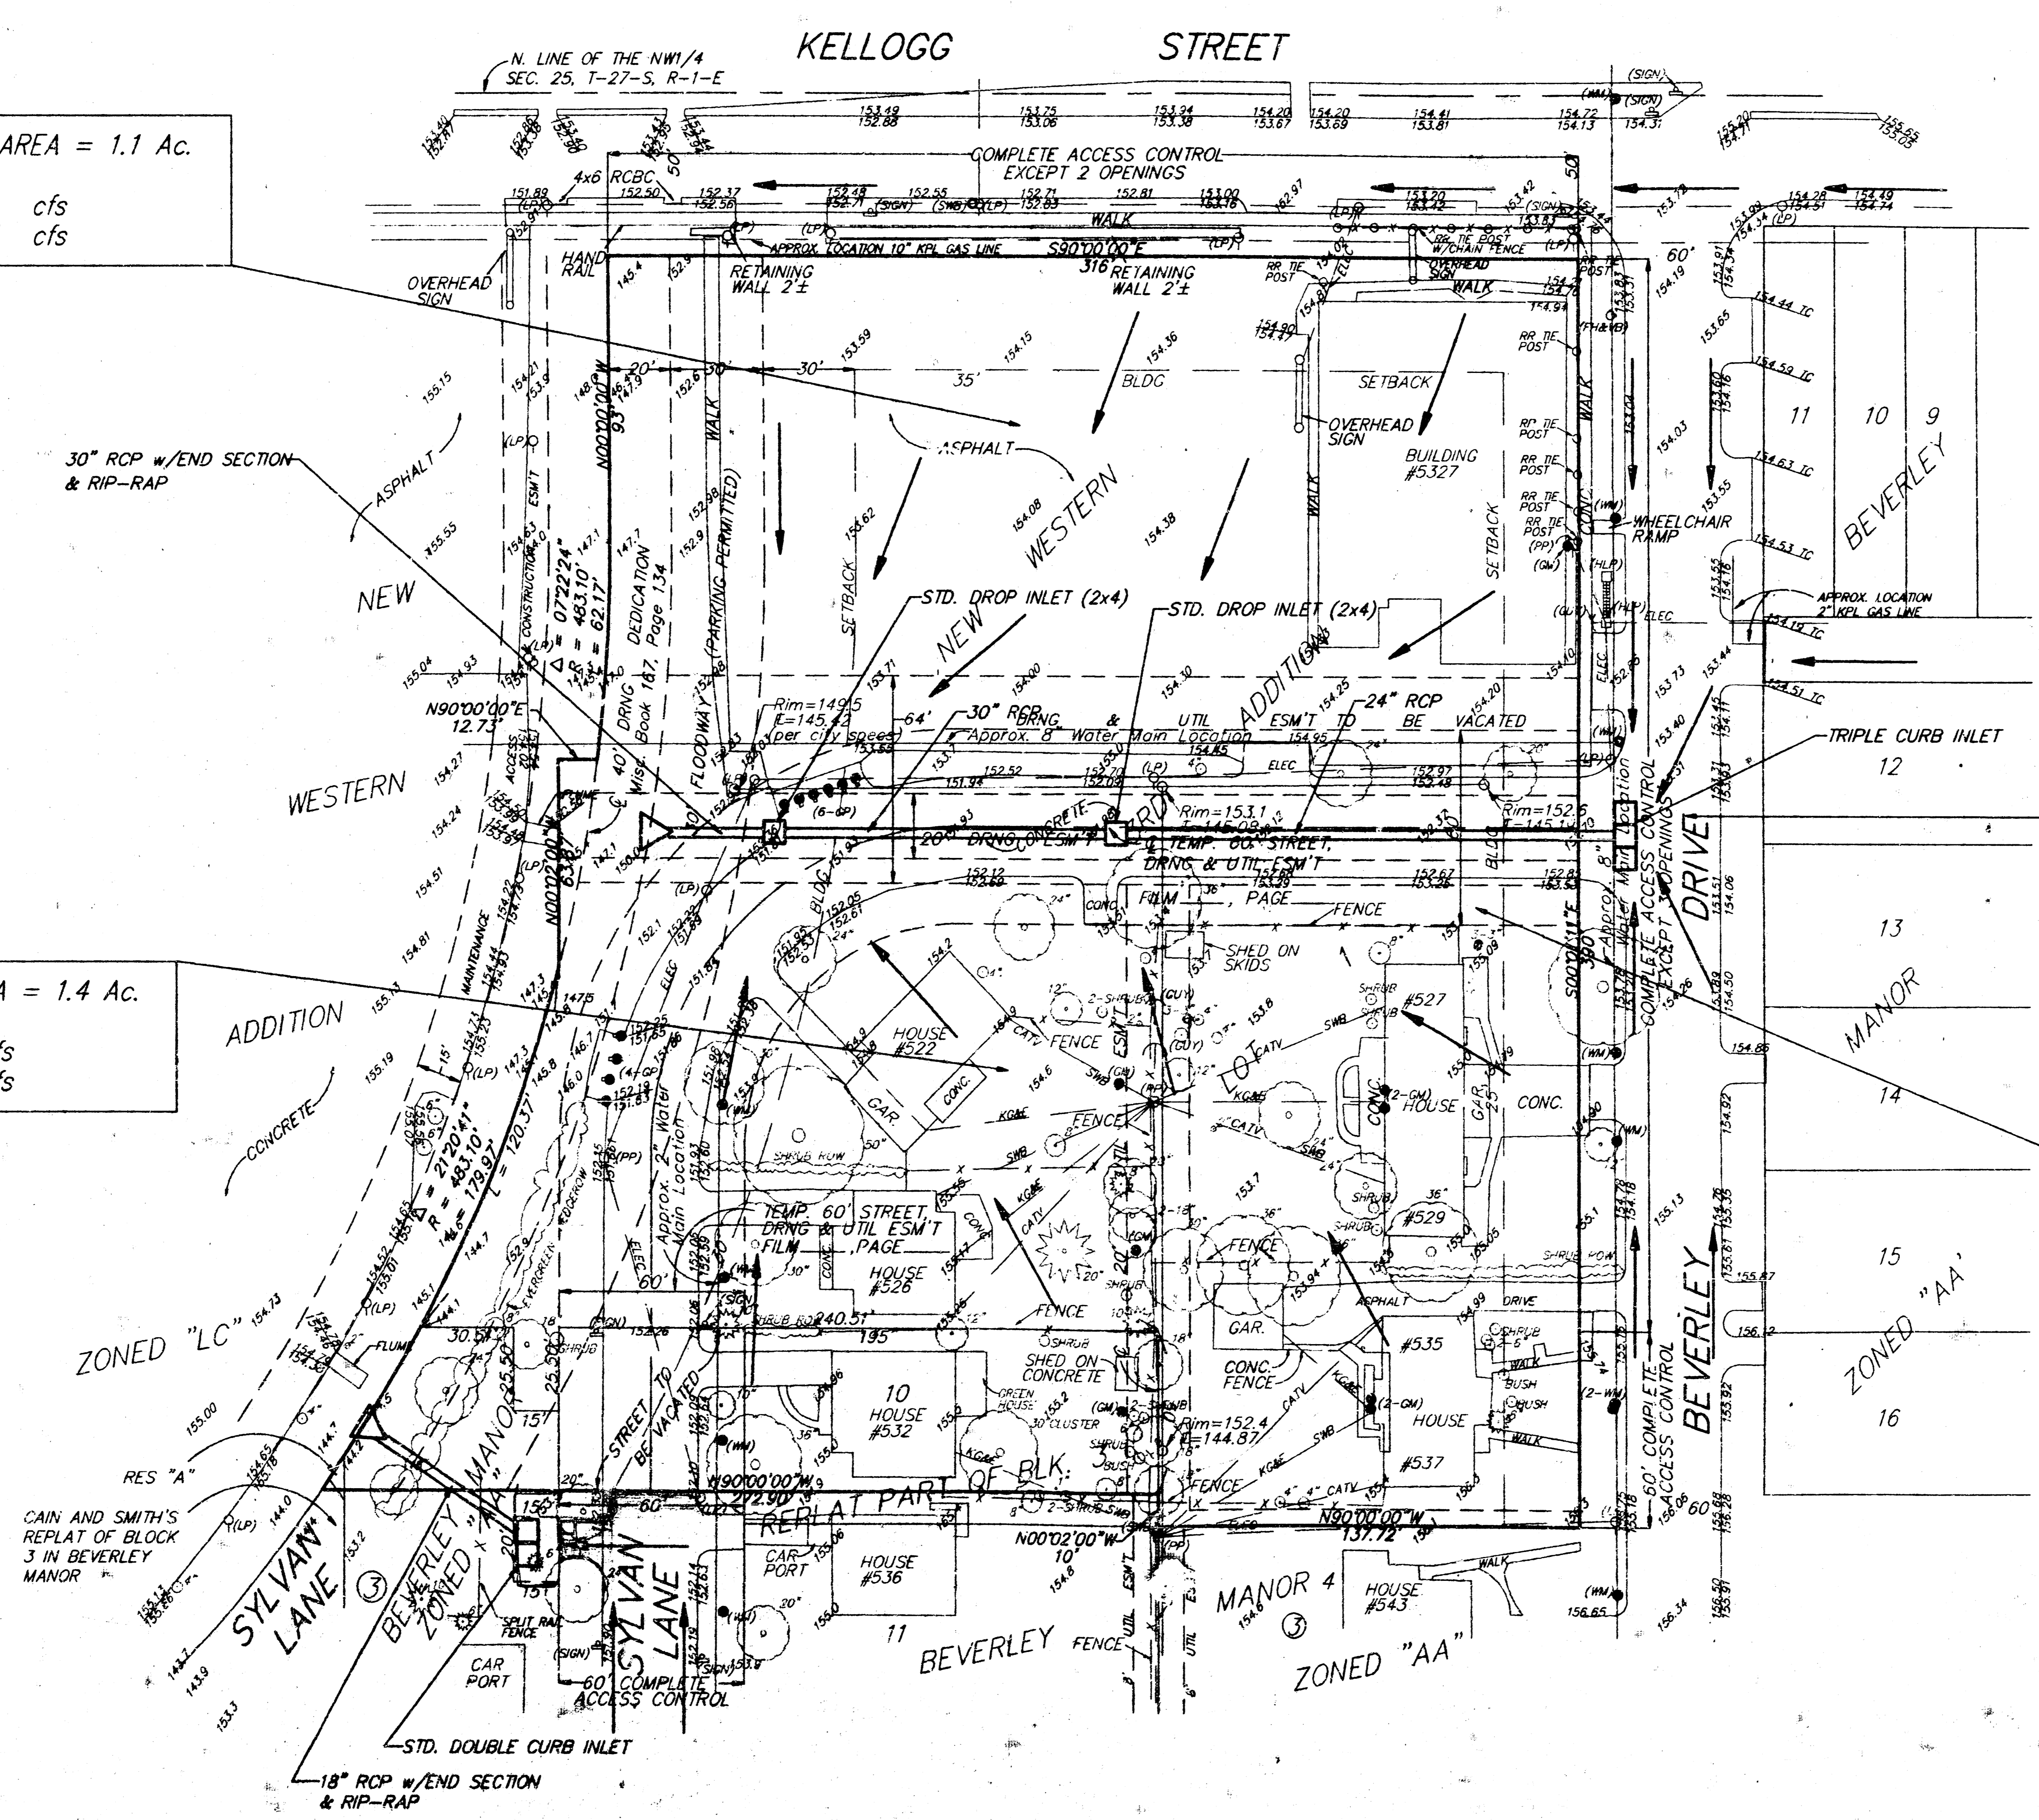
KELLOGG STREET

N. LINE OF THE NW1/4
SEC. 25, T-27-S, R-1-E

AREA = 1.1 Ac.
cfs
cfs

COMPLETE ACCESS CONTROL
EXCEPT 2 OPENINGS

4x6 RCBC

153.49
152.88
153.75
153.06
153.34
153.38
154.20
153.67
154.20
153.69
154.41
153.81
154.72
154.13
154.31

(SIGN)
(WM)
(SIGN)

151.89
152.50
152.37
152.56
152.48
152.71
152.55
152.71
152.83
152.81
153.00
153.16
152.97
153.20
153.42
153.42

WALK
APPROX. LOCATION 10" KPL GAS LINE
S90°00'00"E
316'
RETAINING WALL 2'±
RETAINING WALL 2'±
HAND RAIL
OVERHEAD SIGN
RR TIE POST
RR TIE POST W/CHAIN FENCE
OVERHEAD SIGN
WALK
60'

154.28
154.49
154.74
154.44 TC
154.59 TC
154.63 TC
154.53 TC
154.19 TC
154.51 TC

11 10 9
BEVERLEY

35'
20'
30'
30'
BLDG
SETBACK
OVERHEAD SIGN
BUILDING #5327
WALK
SETBACK
RR TIE POST
WHEELCHAIR RAMP
APPROX. LOCATION 2" KPL GAS LINE
ELEC

30" RCP w/END SECTION & RIP-RAP
ASPHALT
ASPHALT
NEW
WESTERN
NEW
ADDITION
NEW WESTERN ADDITION

N00°00'00"W
93'
WALK
DEDICATION Misc. Book 167, Page 134
(PARKING PERMITTED)
DRNG
FLOODWAY
CONSTRUCTION
ESM'T
Δ = 07°22'24"
R = 483.10'
L = 62.17'

STD. DROP INLET (2x4)
STD. DROP INLET (2x4)
SETBACK

N90°00'00"E
12.73'
ACCESS
Rim=149.5
FL=145.42
(per city specs)
64'
30" RCP
DRNG & UTIL ESM'T TO BE VACATED
24" RCP
Approx. 8" Water Main Location
ELEC
TRIPLE CURB INLET
12

WESTERN
40'
(6-GP)
20'
DRNG CONCRETE ESM'T
Rim=153.1
TEMP. 60' STREET, DRNG & UTIL ESM'T
FILM , PAGE
Rim=152.6
BLDG
COMPLETE ACCESS CONTROL EXCEPT 3 OPENINGS
Approx. 8" Water Main Location
S00°01'11"E
390'
DRIVE
13
MANOR
14

A = 1.4 Ac.
'S
'S

MAINTENANCE
ADDITION
CONCRETE
15'
Δ = 21°20'41"
R = 483.10'
L = 179.97'
L = 120.37'
HEDGEROW
EVERGREEN
SHED ON SKIDS
FENCE
HOUSE #522
GAR.
CONC.
FENCE
KG&E
CATV
FENCE
LOT
#527
HOUSE
GAR.
CONC.
SHRUB
(2-GM)
(4-GP)
Approx. 2" Water Main Location
SHRUB ROW
(PP)
TEMP. 60' STREET, DRNG & UTIL ESM'T FILM , PAGE
HOUSE #526
CONC.
FENCE
#529
SHRUB ROW
ASPHALT
DRIVE
15
ZONED "AA"
16

ZONED "LC"
FLUME
60'
SIGN
STREET TO BE VACATED
240.51'
195'
25.50
25.50
157
FENCE
SHED ON CONCRETE
GREEN HOUSE
30" CLUSTER
10
HOUSE #532
GAR.
CONC. FENCE
#535
HOUSE
#537
WALK
BUSH
(2-WM)
Rim=152.4
FL=144.87
60' COMPLETE ACCESS CONTROL
BEVERLEY
60

RES "A"
CAIN AND SMITH'S REPLAT OF BLOCK 3 IN BEVERLEY MANOR
SYLVAN LANE
3
BEVERLEY MANOR
ZONED "AA"
20'
N90°00'00"W
272.90'
REPLAT PART OF BLK
N00°02'00"W
10'
N90°00'00"W
137.72'
CAR PORT
HOUSE #536
11
BEVERLEY
FENCE
UTIL ESM'T
MANOR 4
3
HOUSE #543
WALK
ZONED "AA"
SYLVAN LANE
SPLIT RAIL FENCE
(SIGN)
CAR PORT
60' COMPLETE ACCESS CONTROL
STD. DOUBLE CURB INLET
18" RCP w/END SECTION & RIP-RAP